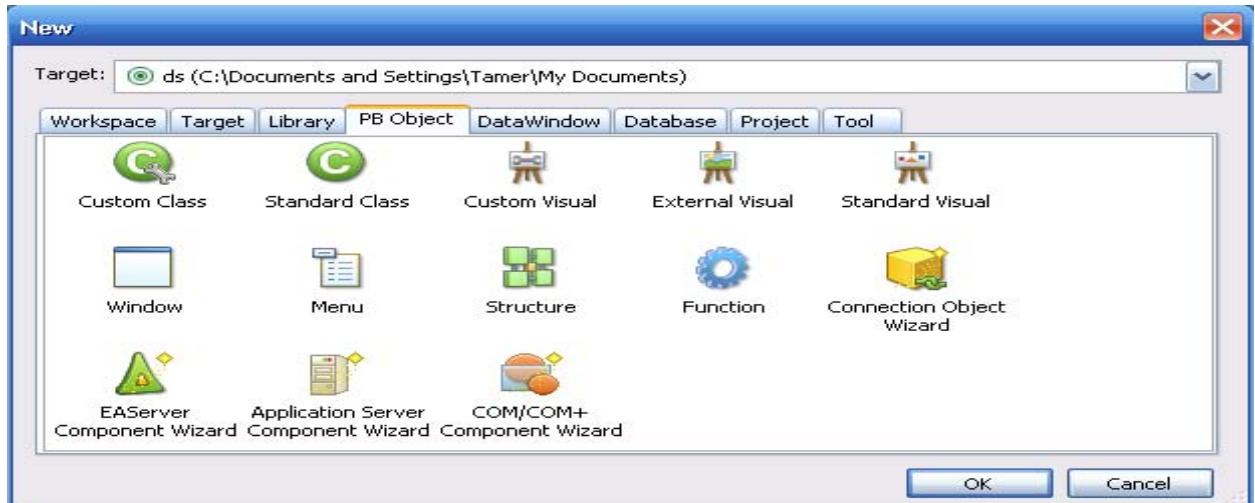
New

Target: ds (C:\Documents and Settings\Tamer\My Documents)

Workspace | Target | Library | PB Object | DataWindow | Database | Project | Tool

Custom Class
Standard Class
Custom Visual
External Visual
Standard Visual

Window
Menu
Structure
Function
Connection Object Wizard

EAServer Component Wizard
Application Server Component Wizard
COM/COM+ Component Wizard

OK
Cancel